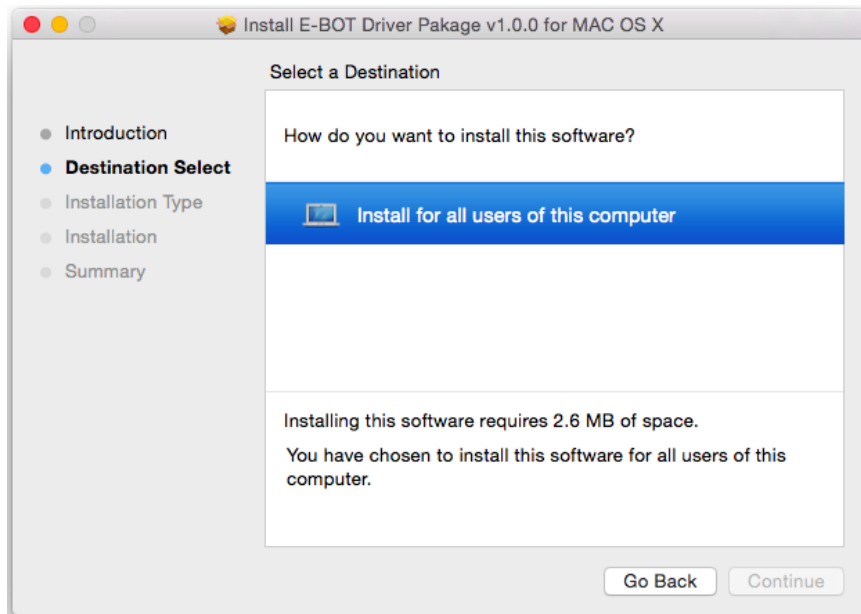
Install E-BOT Driver Pakage v1.0.0 for MAC OS X

Select a Destination

Introduction
Destination Select
Installation Type
Installation
Summary

How do you want to install this software?

Install for all users of this computer

Installing this software requires 2.6 MB of space.

You have chosen to install this software for all users of this computer.

Go Back
Continue